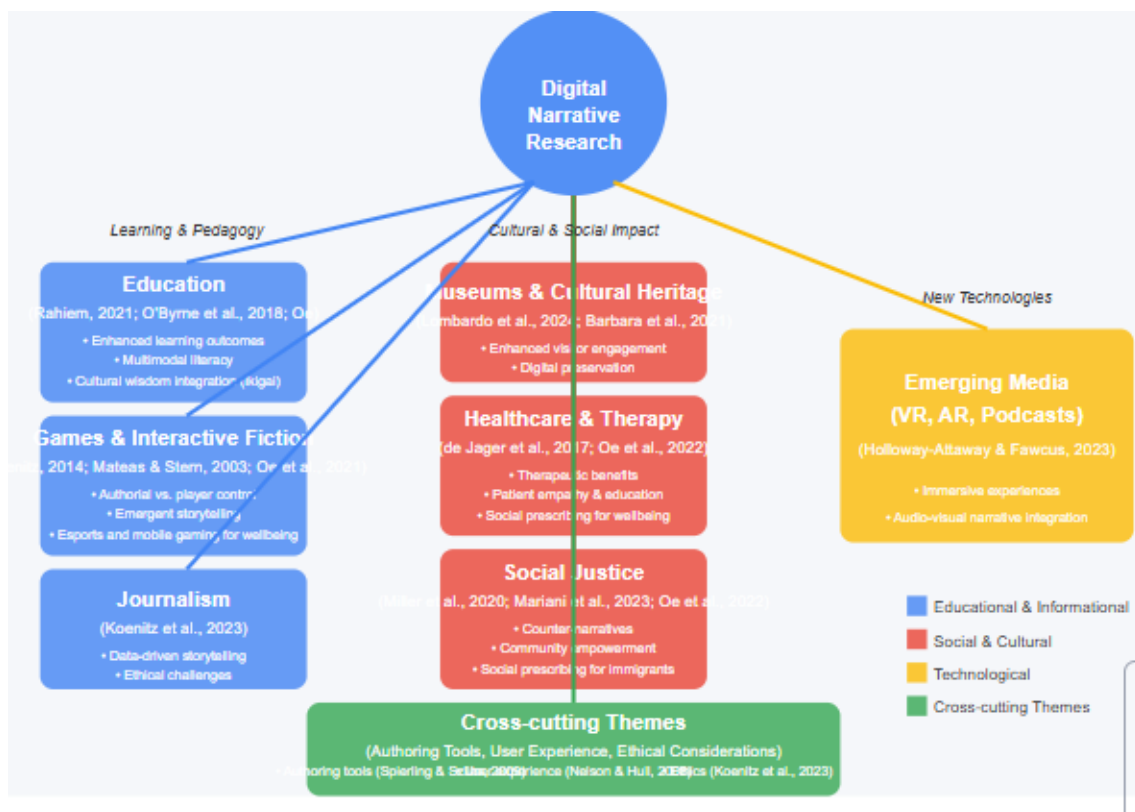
Digital Narrative Research

Learning & Pedagogy

Cultural & Social Impact

New Technologies

Education

Rahiem, 2021; O'Byrne et al., 2018; Oe

• Enhanced learning outcomes
• Multimodal literacy
• Cultural wisdom integration (ikigai)

Games & Interactive Fictio

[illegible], 2014; Mateas & Stern, 2003; Oe et al., 2021

• Authorial vs. player contr
• Emergent storytelling
• Esports and mobile gaming for wellbeing

Journalism

(Koenitz et al., 2023)

• Data-driven storytelling
• Ethical challenges

Museums & Cultural Heritage

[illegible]mbardo et al., 2024; Barbara et al., 2021

• Enhanced visitor engagement
• Digital preservation

Healthcare & Therapy

(de Jager et al., 2017; Oe et al., 2022)

• Therapeutic benefits
• Patient empathy & education
• Social prescribing for wellbeing

Social Justice

([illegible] et al., 2020; Mariani et al., 2023; Oe et al., 2021)

• Counter-narratives
• Community empowerment
• Social prescribing for immigrants

Emerging Media (VR, AR, Podcasts)

(Holloway-Attaway & Fawcus, 2023)

• Immersive experiences
• Audio-visual narrative integration

Educational & Informational

Social & Cultural

Technological

Cross-cutting Themes

Cross-cutting Themes

(Authoring Tools, User Experience, Ethical Considerations)

• Authoring tools (Spierling & Szilas, 2009) • User Experience (Nelson & Hull, 2008) • Ethics (Koenitz et al., 2023)